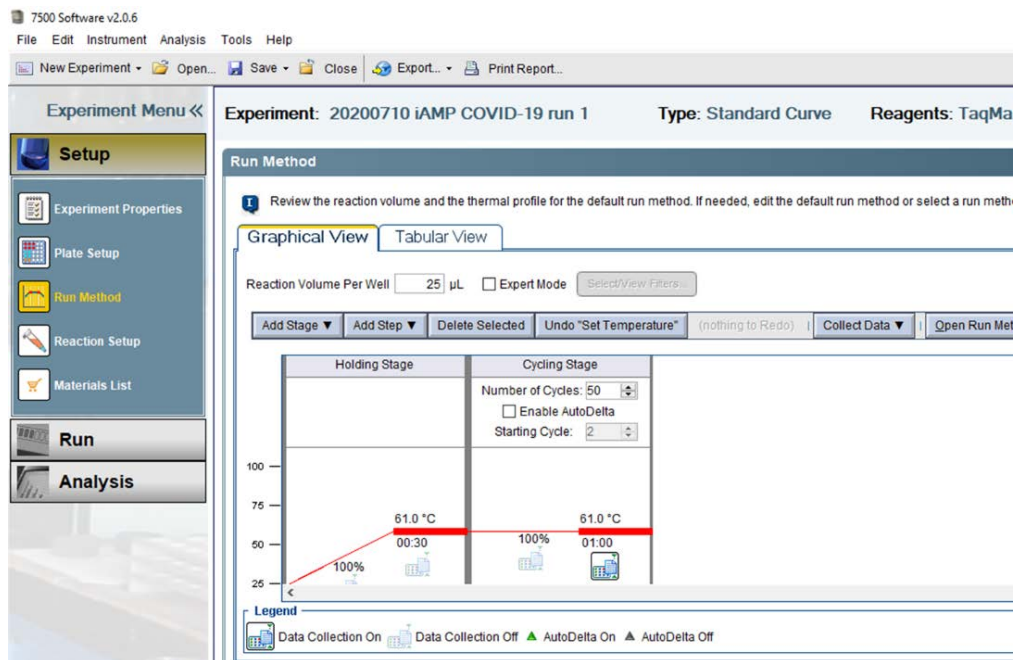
7500 Software v2.0.6

File Edit Instrument Analysis Tools Help

New Experiment ▾ Open... Save ▾ Close Export... ▾ Print Report...

Experiment Menu «

Setup

Experiment Properties

Plate Setup

Run Method

Reaction Setup

Materials List

Run

Analysis

Experiment: 20200710 iAMP COVID-19 run 1 Type: Standard Curve Reagents: TaqMa

Run Method

Review the reaction volume and the thermal profile for the default run method. If needed, edit the default run method or select a run metho

Graphical View Tabular View

Reaction Volume Per Well 25 µL Expert Mode Select/View Filters...

Add Stage ▼ Add Step ▼ Delete Selected Undo "Set Temperature" (nothing to Redo) Collect Data ▼ Open Run Met

Holding Stage

Cycling Stage

Number of Cycles: 50

Enable AutoDelta

Starting Cycle: 2

100

75

50

25

61.0 °C

00:30

100%

100%

61.0 °C

01:00

Legend

Data Collection On Data Collection Off AutoDelta On AutoDelta Off